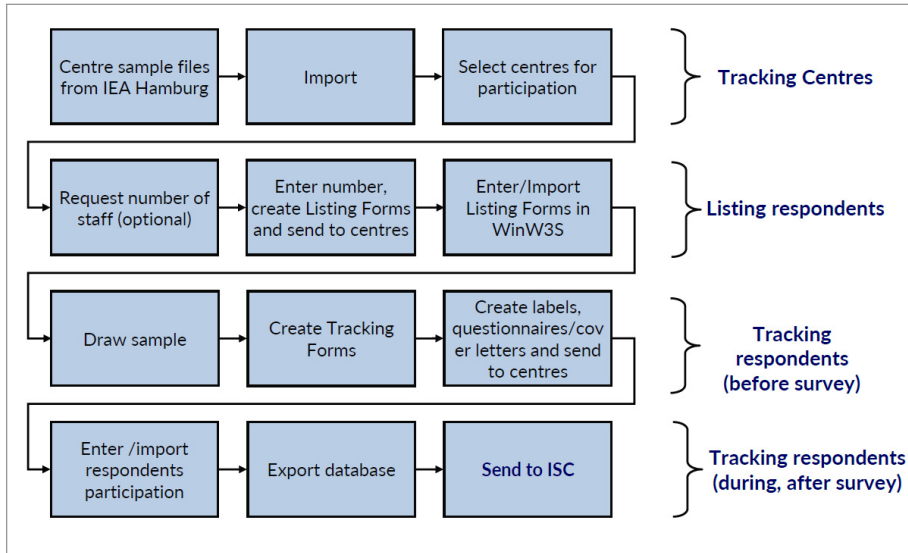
Centre sample files from IEA Hamburg

Import

Select centres for participation

Tracking Centres

Request number of staff (optional)

Enter number, create Listing Forms and send to centres

Enter/Import Listing Forms in WinW3S

Listing respondents

Draw sample

Create Tracking Forms

Create labels, questionnaires/cover letters and send to centres

Tracking respondents (before survey)

Enter /import respondents participation

Export database

Send to ISC

Tracking respondents (during, after survey)